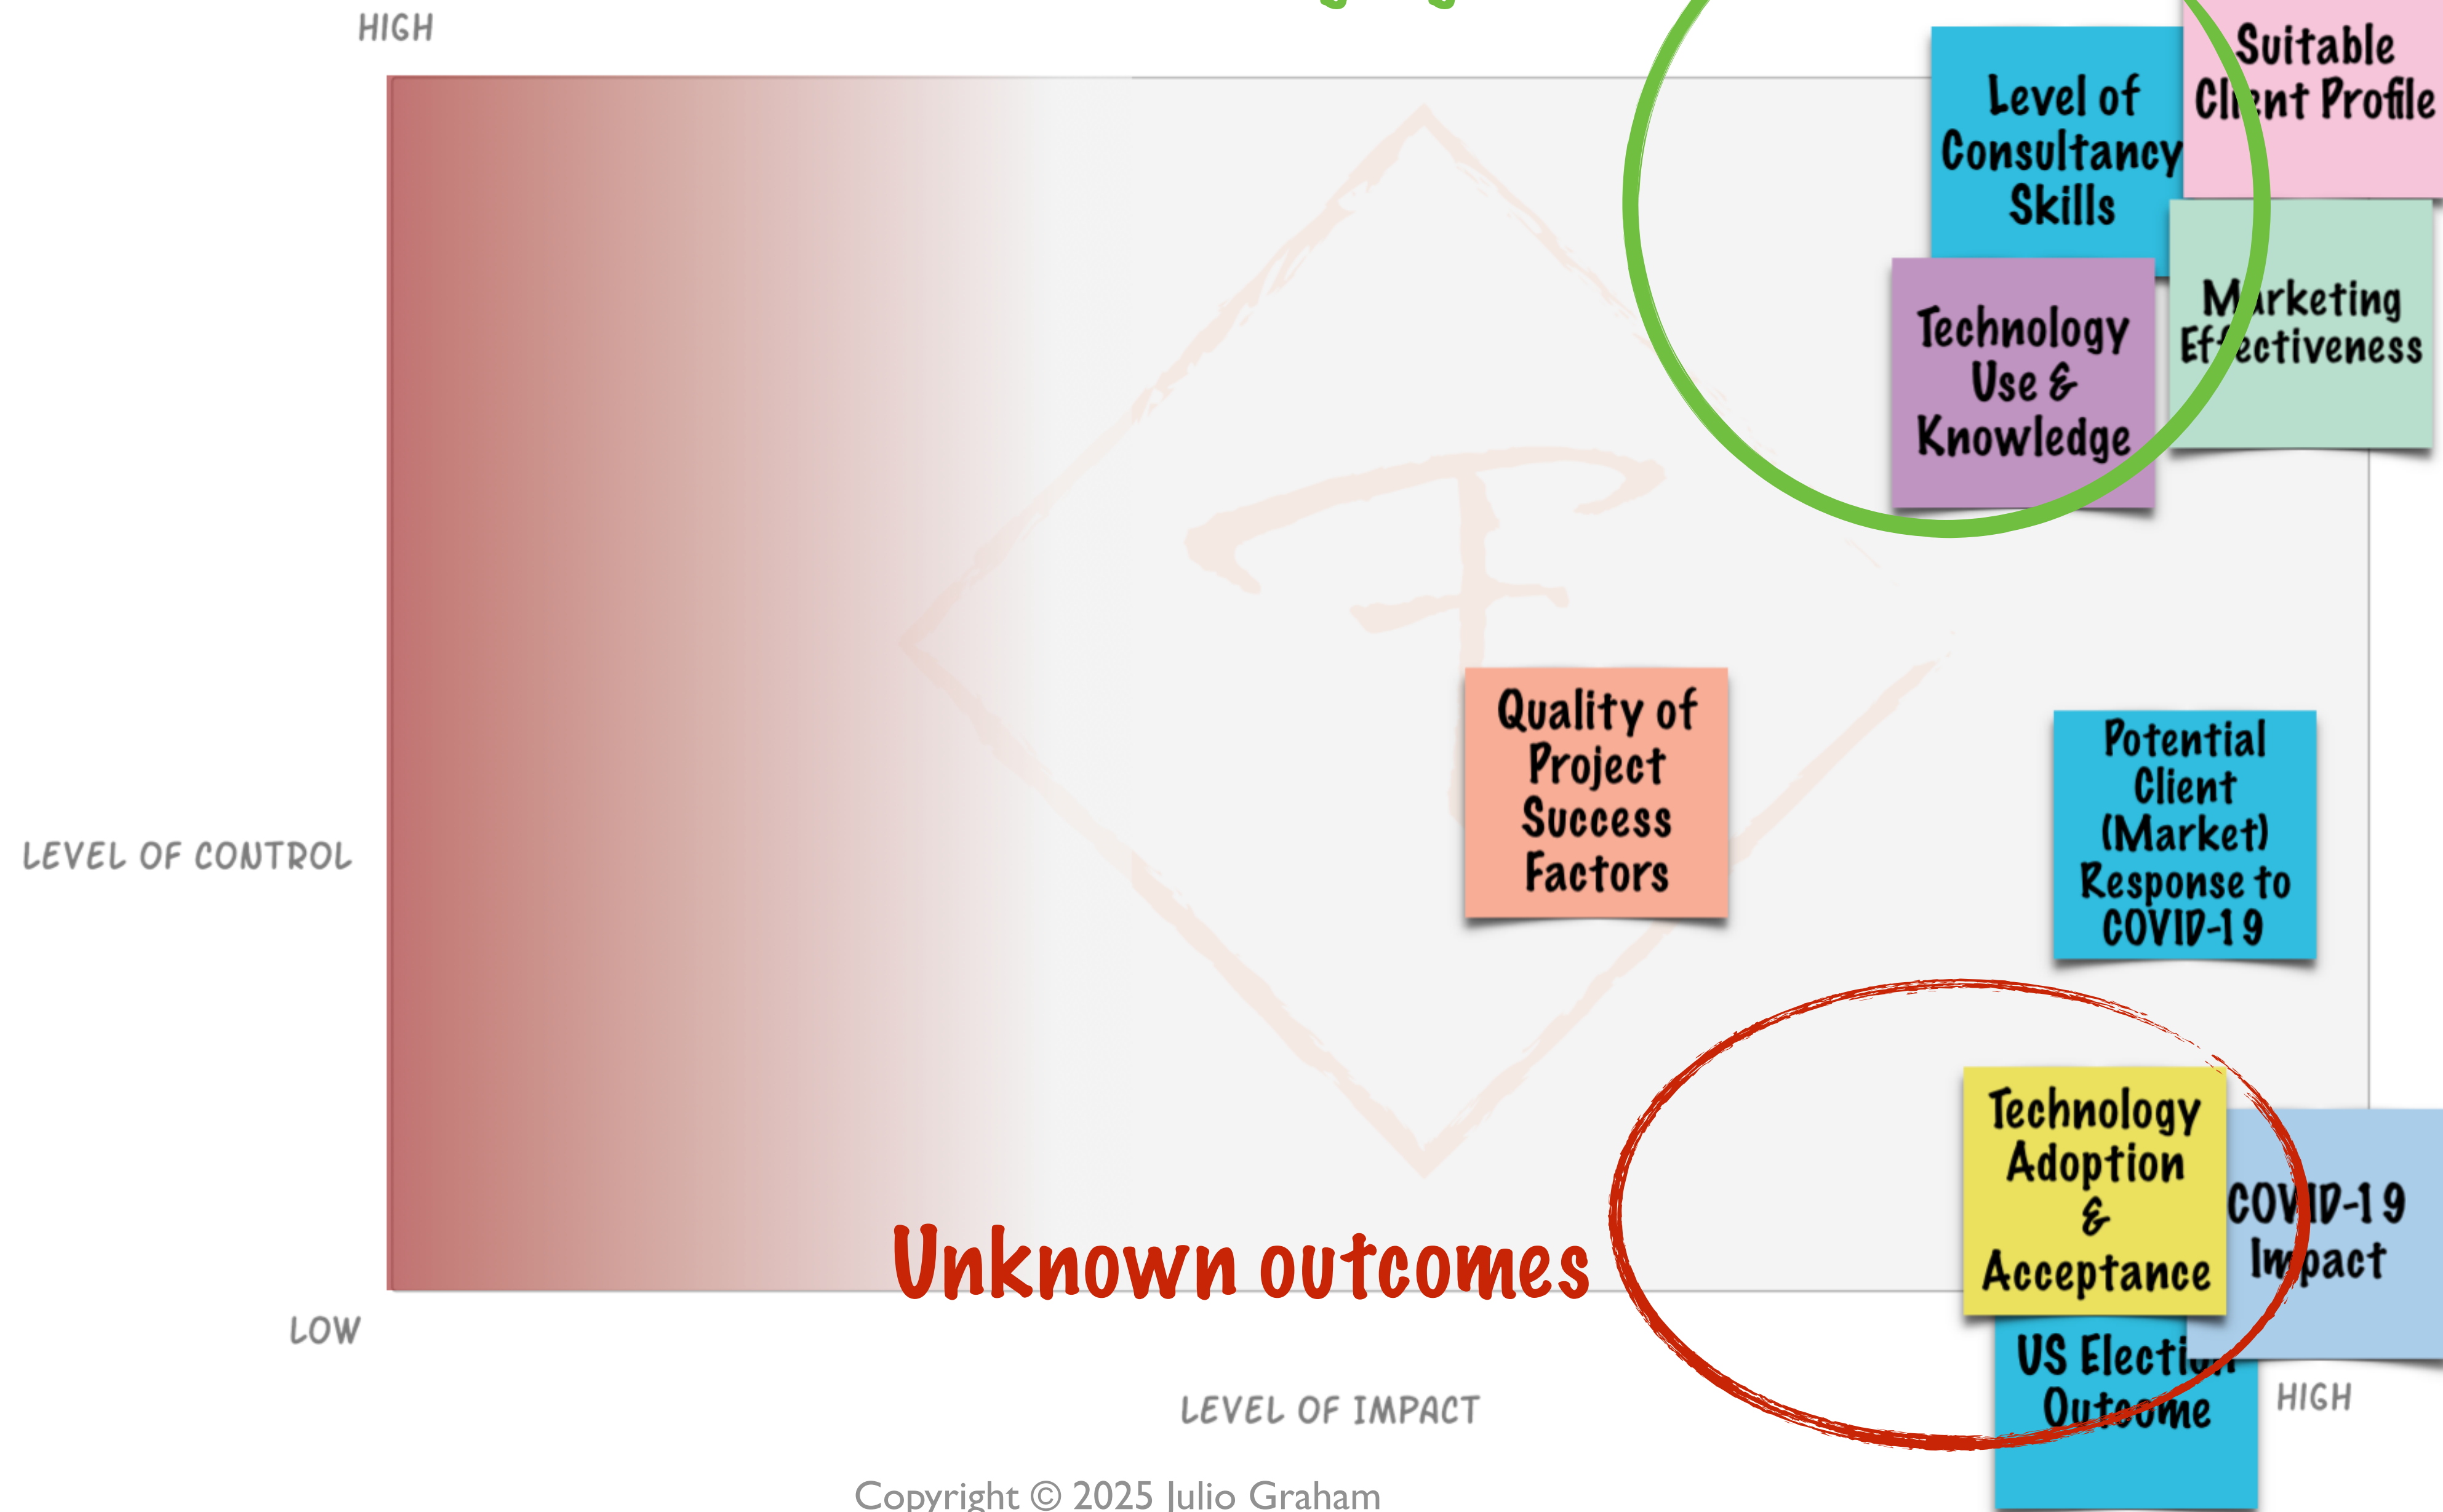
HIGH

LEVEL OF CONTROL

LOW

Level of Consultancy Skills

Suitable Client Profile

Technology Use & Knowledge

Marketing Effectiveness

Quality of Project Success Factors

Potential Client (Market) Response to COVID-19

Technology Adoption & Acceptance

COVID-19 Impact

US Election Outcome

Unknown outcomes

LEVEL OF IMPACT

HIGH

Copyright © 2025 Julio Graham